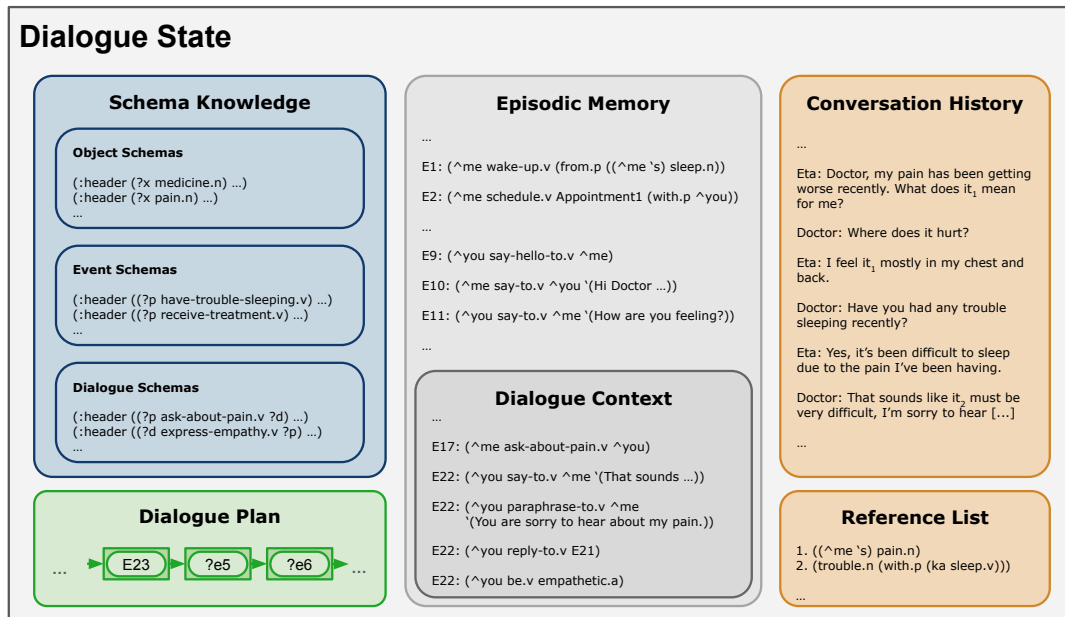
Dialogue State

Schema Knowledge

Object Schemas

(:header (?x medicine.n) …)
(:header (?x pain.n) …)
…

Event Schemas

(:header ((?p have-trouble-sleeping.v) …)
(:header ((?p receive-treatment.v) …)
…

Dialogue Schemas

(:header ((?p ask-about-pain.v ?d) …)
(:header ((?d express-empathy.v ?p) …)
…

Dialogue Plan

… E23 ?e5 ?e6 …

Episodic Memory

…

E1: (^me wake-up.v (from.p ((^me 's) sleep.n))

E2: (^me schedule.v Appointment1 (with.p ^you))

…

E9: (^you say-hello-to.v ^me)

E10: (^me say-to.v ^you '(Hi Doctor …))

E11: (^you say-to.v ^me '(How are you feeling?))

…

Dialogue Context

…

E17: (^me ask-about-pain.v ^you)

E22: (^you say-to.v ^me '(That sounds …))

E22: (^you paraphrase-to.v ^me '(You are sorry to hear about my pain.))

E22: (^you reply-to.v E21)

E22: (^you be.v empathetic.a)

Conversation History

…

Eta: Doctor, my pain has been getting worse recently. What does it$_1$ mean for me?

Doctor: Where does it hurt?

Eta: I feel it$_1$ mostly in my chest and back.

Doctor: Have you had any trouble sleeping recently?

Eta: Yes, it's been difficult to sleep due to the pain I've been having.

Doctor: That sounds like it$_2$ must be very difficult, I'm sorry to hear [...]

…

Reference List

1. ((^me 's) pain.n)
2. (trouble.n (with.p (ka sleep.v)))

…